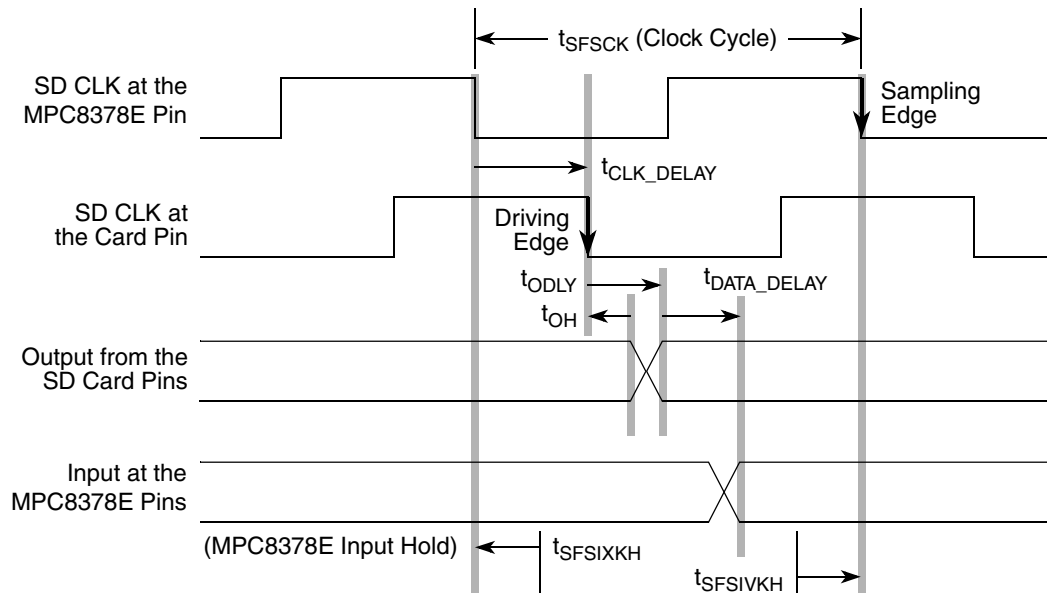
$t_{SFSCK}$ (Clock Cycle)

SD CLK at the MPC8378E Pin

Sampling Edge

$t_{CLK\_DELAY}$

SD CLK at the Card Pin

Driving Edge

$t_{ODLY}$

$t_{DATA\_DELAY}$

$t_{OH}$

Output from the SD Card Pins

Input at the MPC8378E Pins

(MPC8378E Input Hold)

$t_{SFSIXKH}$

$t_{SFSIVKH}$